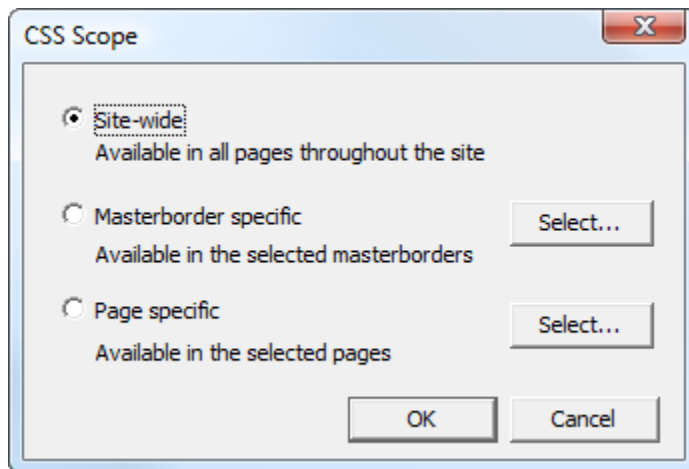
CSS Scope

Site-wide
Available in all pages throughout the site

Masterborder specific
Available in the selected masterborders

Select...

Page specific
Available in the selected pages

Select...

OK

Cancel